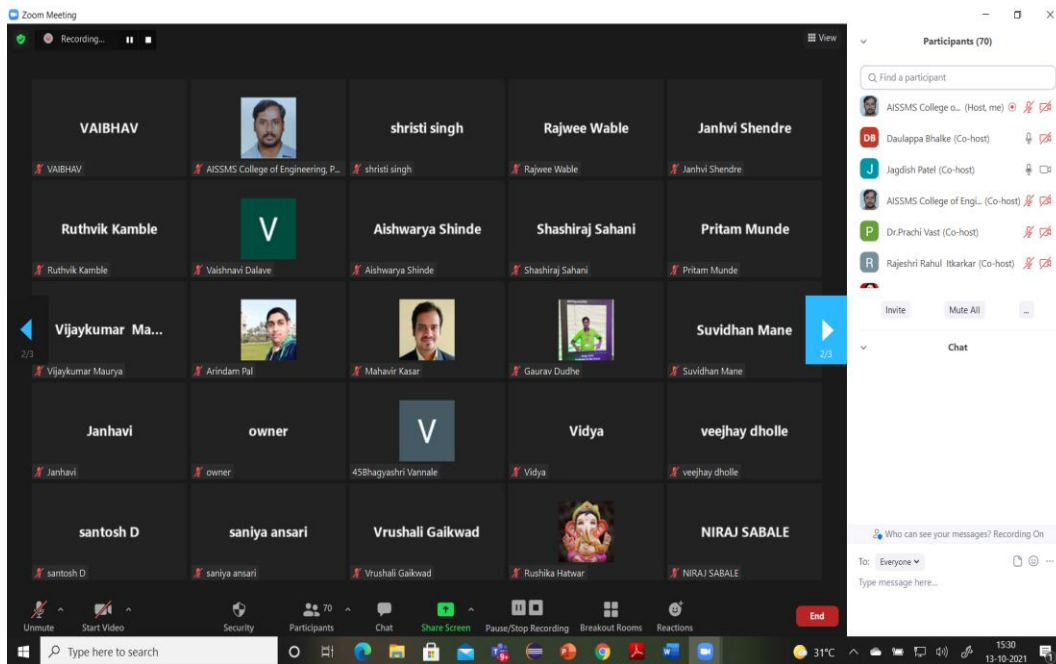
Zoom Meeting

Recording...

View

VAIBHAV
VAIBHAV

AISSMS College of Engineering, P...

shristi singh
shristi singh

Rajwee Wable
Rajwee Wable

Janhvi Shendre
Janhvi Shendre

Ruthvik Kamble
Ruthvik Kamble

V
Vaishnavi Dalave

Aishwarya Shinde
Aishwarya Shinde

Shashiraj Sahani
Shashiraj Sahani

Pritam Munde
Pritam Munde

2/3

Vijaykumar Ma...
Vijaykumar Maurya

Arindam Pal

Mahavir Kasar

Gaurav Dudhe

Suvidhan Mane
Suvidhan Mane

2/3

Janhavi
Janhavi

owner
owner

V
45Bhagyashri Vannale

Vidya
Vidya

veejhay dholle
veejhay dholle

santosh D
santosh D

saniya ansari
saniya ansari

Vrushali Gaikwad
Vrushali Gaikwad

Rushika Hatwar

NIRAJ SABALE
NIRAJ SABALE

Unmute
Start Video
Security
70
Participants
Chat
Share Screen
Pause/Stop Recording
Breakout Rooms
Reactions
End

Participants (70)

Find a participant

AISSMS College o... (Host, me)
DB Daulappa Bhalke (Co-host)
J Jagdish Patel (Co-host)
AISSMS College of Engi... (Co-host)
P Dr.Prachi Vast (Co-host)
R Rajeshri Rahul Itkarkar (Co-host)

Invite
Mute All
...

Chat

Who can see your messages? Recording On

To: Everyone

Type message here...

Type here to search

31°C

15:30
13-10-2021